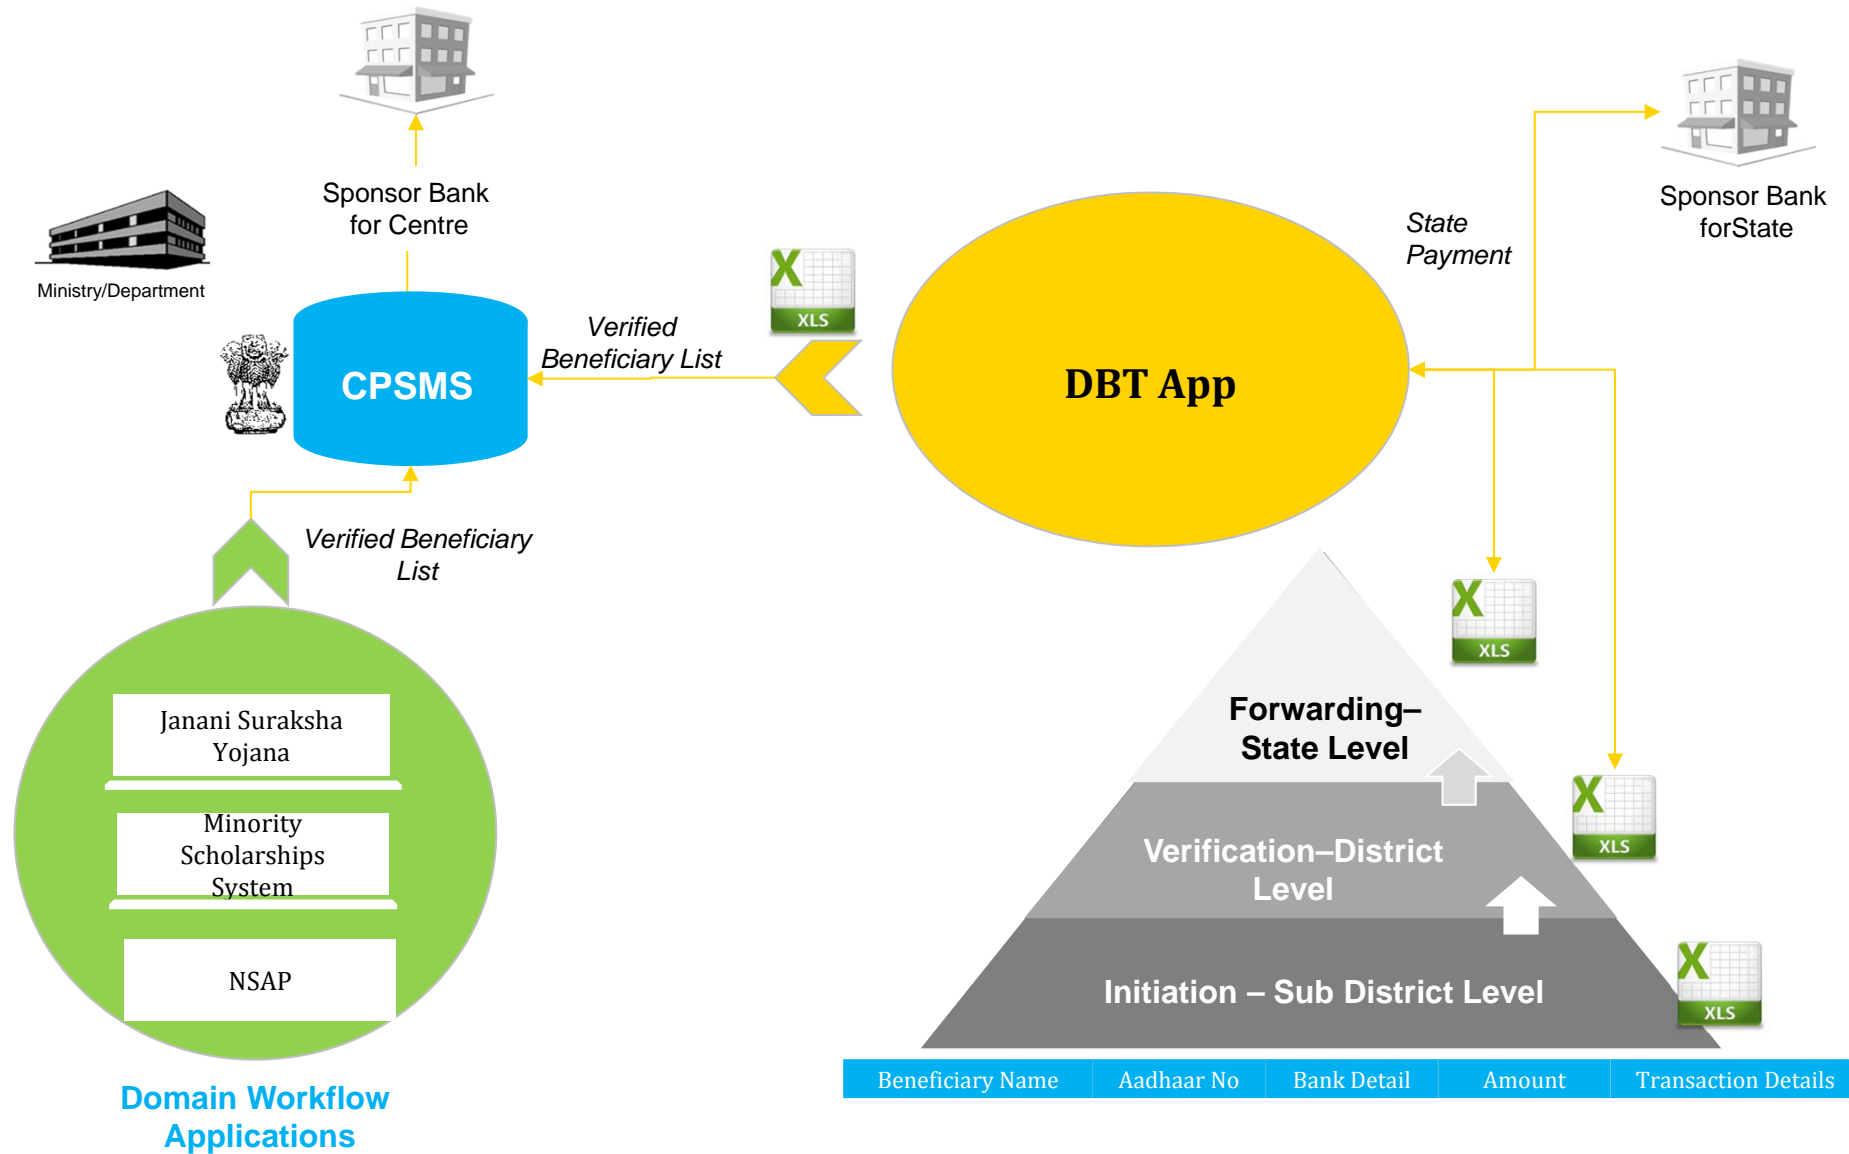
Sponsor Bank for Centre

Ministry/Department

CPSMS

Verified Beneficiary List

XLS

DBT App

State Payment

Sponsor Bank forState

Verified Beneficiary List

Janani Suraksha Yojana

Minority Scholarships System

NSAP

Domain Workflow Applications

XLS

Forwarding– State Level

XLS

Verification–District Level

Initiation – Sub District Level

XLS

| Beneficiary Name | Aadhaar No | Bank Detail | Amount | Transaction Details |
|---|---|---|---|---|